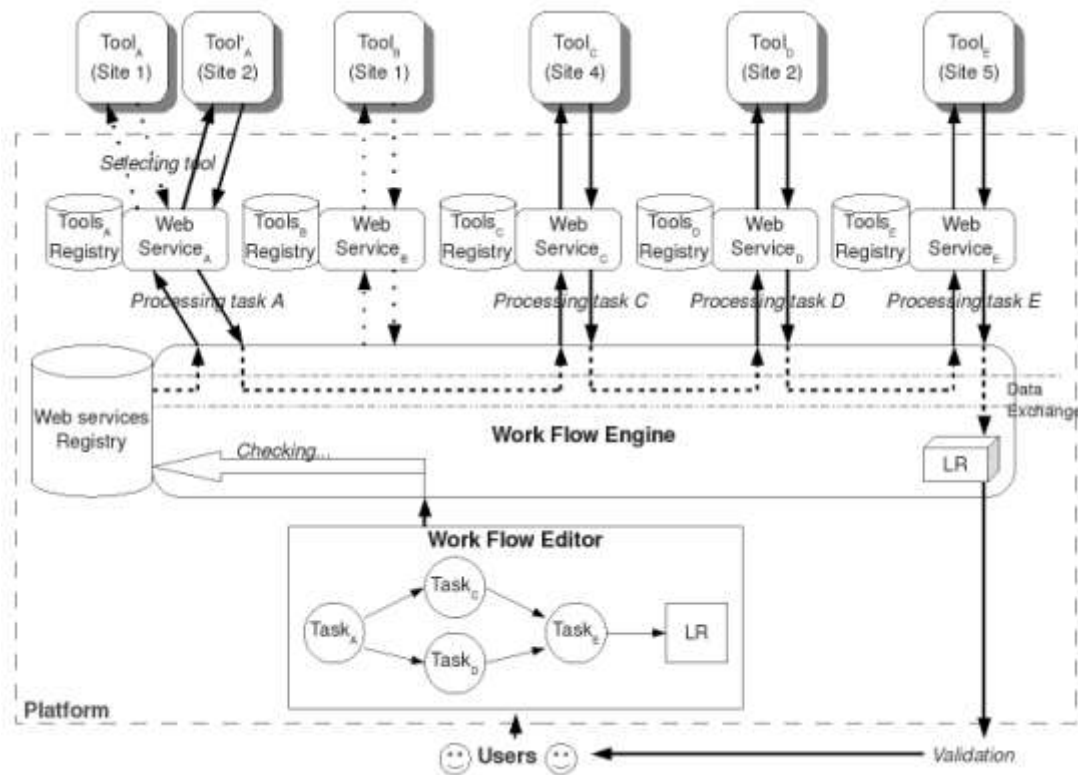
$Tool_A$ (Site 1)

$Tool'_A$ (Site 2)

$Tool_B$ (Site 1)

$Tool_C$ (Site 4)

$Tool_D$ (Site 2)

$Tool_E$ (Site 5)

Selecting tool

$Tools_A$ Registry

Web $Service_A$

$Tools_B$ Registry

Web $Service_B$

$Tools_C$ Registry

Web $Service_C$

$Tools_D$ Registry

Web $Service_D$

$Tools_E$ Registry

Web $Service_E$

Processing task A

Processing task C

Processing task D

Processing task E

Web services Registry

Data Exchange

Work Flow Engine

Checking...

LR

Work Flow Editor

$Task_A$

$Task_C$

$Task_D$

$Task_E$

LR

Platform

Users

Validation